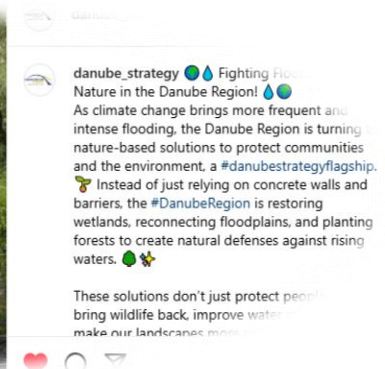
danube_strategy 🌳💧 Fighting Flo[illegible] Nature in the Danube Region! 💧🌍
As climate change brings more frequent and intense flooding, the Danube Region is turning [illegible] nature-based solutions to protect communities and the environment, a #danubestrategyflagship.
🌱 Instead of just relying on concrete walls and barriers, the #DanubeRegion is restoring wetlands, reconnecting floodplains, and planting forests to create natural defenses against rising waters. 🌳✨

These solutions don't just protect peo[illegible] bring wildlife back, improve wate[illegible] make our landscapes mor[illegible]